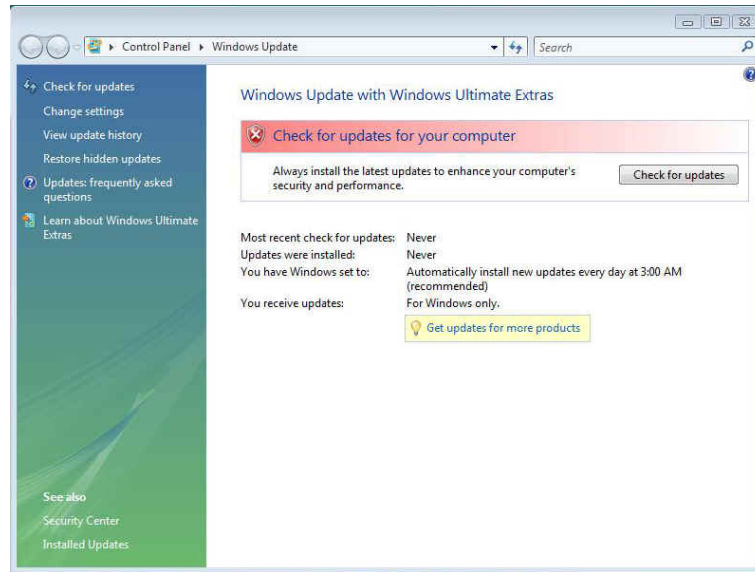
▸ Control Panel ▸ Windows Update

Search

Check for updates
Change settings
View update history
Restore hidden updates
Updates: frequently asked questions
Learn about Windows Ultimate Extras

See also
Security Center
Installed Updates

Windows Update with Windows Ultimate Extras

Check for updates for your computer

Always install the latest updates to enhance your computer's security and performance.

Check for updates

| | |
|---|---|
| Most recent check for updates: | Never |
| Updates were installed: | Never |
| You have Windows set to: | Automatically install new updates every day at 3:00 AM (recommended) |
| You receive updates: | For Windows only. |

Get updates for more products